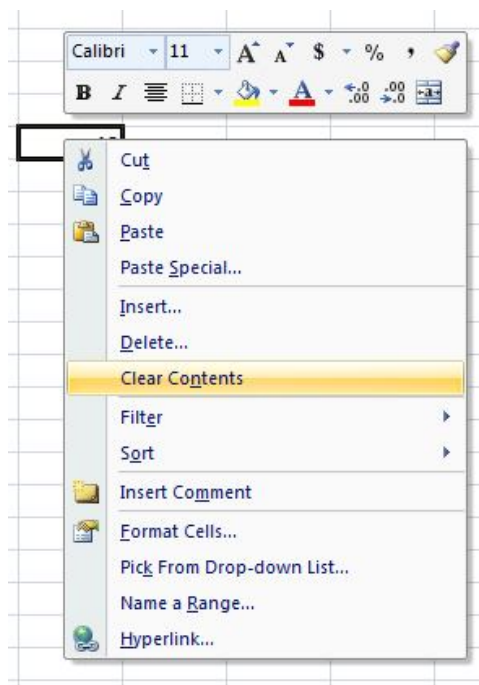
Calibri 11 A A $ % ,
B I A .00 .00

Cut
Copy
Paste
Paste Special...
Insert...
Delete...
Clear Contents
Filter
Sort
Insert Comment
Format Cells...
Pick From Drop-down List...
Name a Range...
Hyperlink...